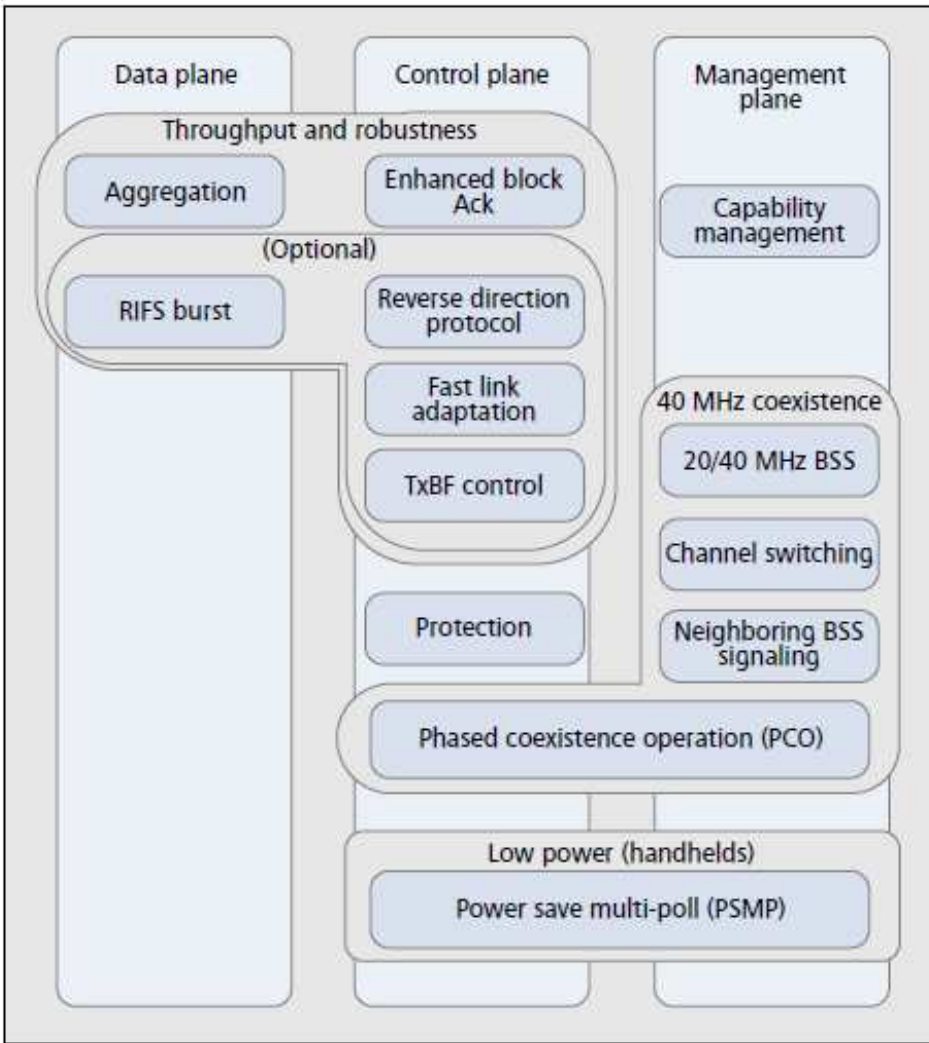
Data plane

Control plane

Management plane

Throughput and robustness

Aggregation

Enhanced block Ack

Capability management

(Optional)

RIFS burst

Reverse direction protocol

Fast link adaptation

TxBF control

40 MHz coexistence

20/40 MHz BSS

Channel switching

Protection

Neighboring BSS signaling

Phased coexistence operation (PCO)

Low power (handhelds)

Power save multi-poll (PSMP)